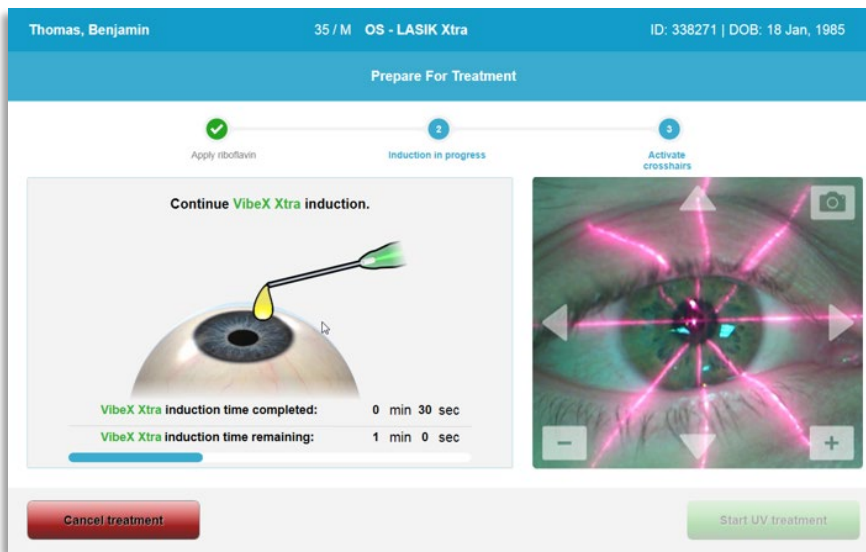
Thomas, Benjamin

35 / M OS - LASIK Xtra

ID: 338271 | DOB: 18 Jan, 1985

Prepare For Treatment

Apply riboflavin

2

Induction in progress

3

Activate crosshairs

Continue VibeX Xtra induction.

VibeX Xtra induction time completed: 0 min 30 sec

VibeX Xtra induction time remaining: 1 min 0 sec

−

+

Cancel treatment

Start UV treatment